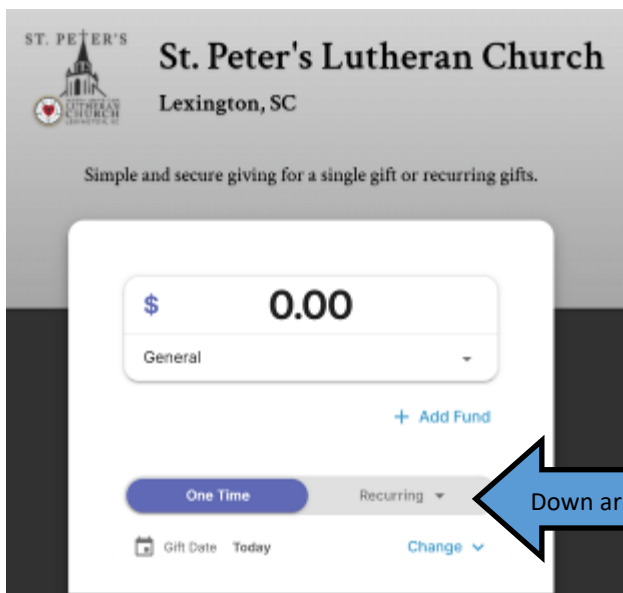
ST. PETER'S
LUTHERAN CHURCH
LEXINGTON, SC

St. Peter's Lutheran Church
Lexington, SC

Simple and secure giving for a single gift or recurring gifts.

$ 0.00

General

+ Add Fund

One Time

Recurring

Down ar

Gift Date Today

Change